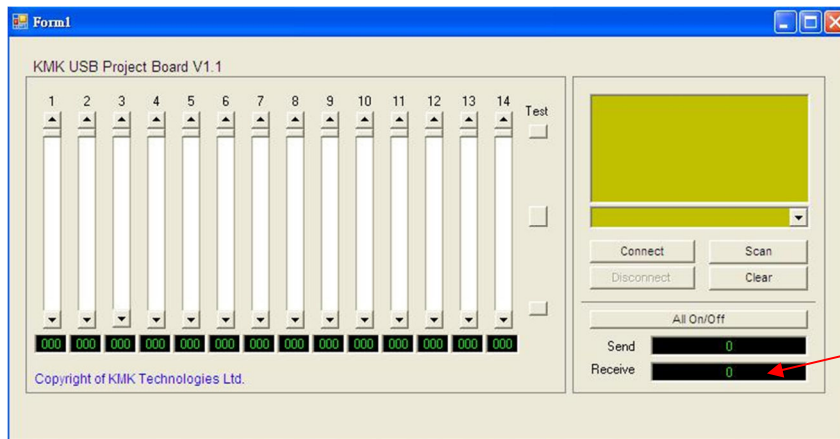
Form1

KMK USB Project Board V1.1

1 2 3 4 5 6 7 8 9 10 11 12 13 14

Test

000 000 000 000 000 000 000 000 000 000 000 000 000 000

Copyright of KMK Technologies Ltd.

Connect
Scan
Disconnect
Clear

All On/Off

Send 0
Receive 0